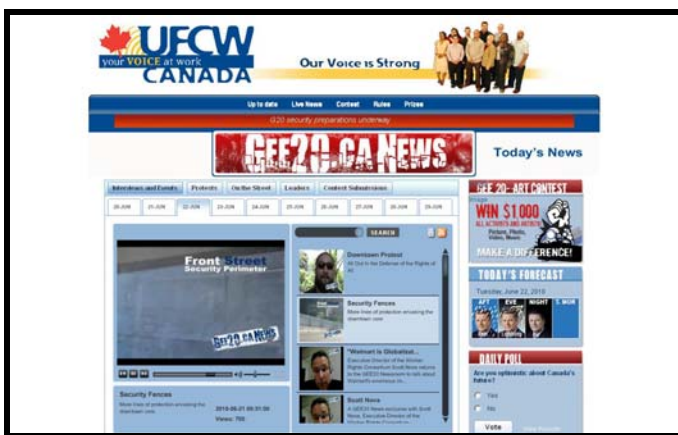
UFCW
your VOICE at work
CANADA

Our Voice is Strong

Up to date Live News Contest Rules Prizes

G20 security preparations underway

GEE20.CA NEWS

Today's News

Interviews and Events Protests On the Street Leaders Contest Submissions

20-JUN 21-JUN 22-JUN 23-JUN 24-JUN 25-JUN 26-JUN 27-JUN 28-JUN 29-JUN

Front Street
Security Perimeter

GEE20.CA NEWS

Security Fences
More lines of protection encasing the downtown core

2010-06-21 09:31:50
Views: 700

SEARCH

Downtown Protest
All Out In the Defense of the Rights of All

Security Fences
More lines of protection encasing the downtown core

"Walmart is Globalist...
Executive Director of the Worker Rights Consortium Scott Nova returns to the GEE20 Newsroom to talk about Walmart's existence in...

Scott Nova
A GEE20 News exclusive with Scott Nova, Executive Director of the Worker Rights Consortium

GEE 20 - ART CONTEST
WIN $1,000
ALL ACTIVISTS AND ARTISTS
Pictures, Photo, Video, Music
MAKE A DIFFERENCE!

TODAY'S FORECAST
Tuesday, June 22, 2010
AFT EVE NIGHT T. MOR

DAILY POLL
Are you optimistic about Canada's future?
Yes
No
Vote View Results